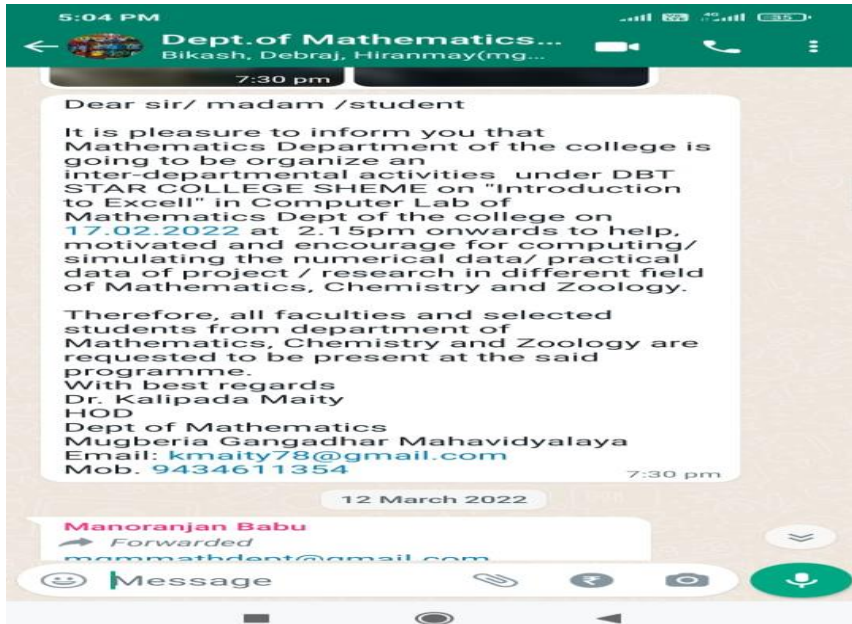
5:04 PM

Dept.of Mathematics...
Bikash, Debraj, Hiranmay(mg...

7:30 pm

Dear sir/ madam /student

It is pleasure to inform you that Mathematics Department of the college is going to be organize an inter-departmental activities under DBT STAR COLLEGE SHEME on "Introduction to Excell" in Computer Lab of Mathematics Dept of the college on 17.02.2022 at 2.15pm onwards to help, motivated and encourage for computing/ simulating the numerical data/ practical data of project / research in different field of Mathematics, Chemistry and Zoology.

Therefore, all faculties and selected students from department of Mathematics, Chemistry and Zoology are requested to be present at the said programme.
With best regards
Dr. Kalipada Maity
HOD
Dept of Mathematics
Mugberia Gangadhar Mahavidyalaya
Email: kmaity78@gmail.com
Mob. 9434611354
7:30 pm

12 March 2022

Manoranjan Babu
Forwarded
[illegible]

Message